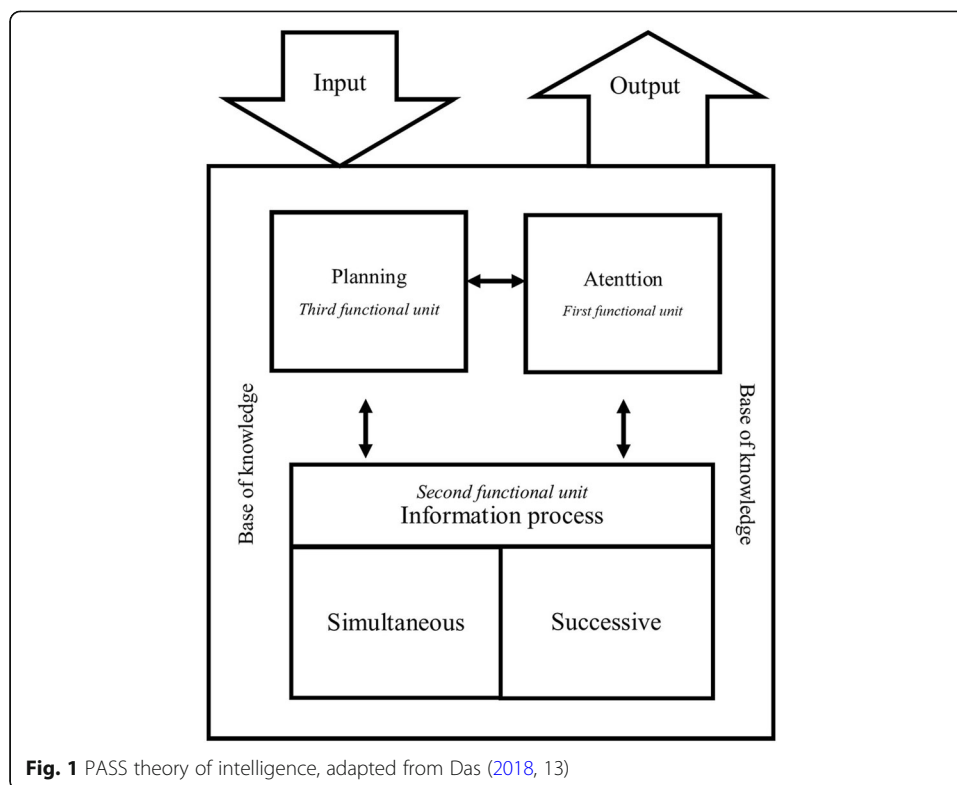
Input

Output

Planning
Third functional unit

Atenttion
First functional unit

Base of knowledge

Base of knowledge

Second functional unit
Information process

Simultaneous

Successive

**Fig. 1** PASS theory of intelligence, adapted from Das (2018, 13)